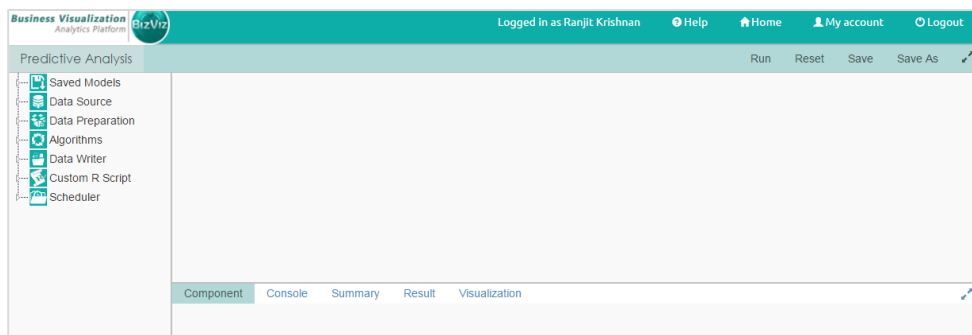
Business Visualization
Analytics Platform
BizViz

Logged in as Ranjit Krishnan
Help
Home
My account
Logout

Predictive Analysis

Run
Reset
Save
Save As

Saved Models
Data Source
Data Preparation
Algorithms
Data Writer
Custom R Script
Scheduler

Component
Console
Summary
Result
Visualization